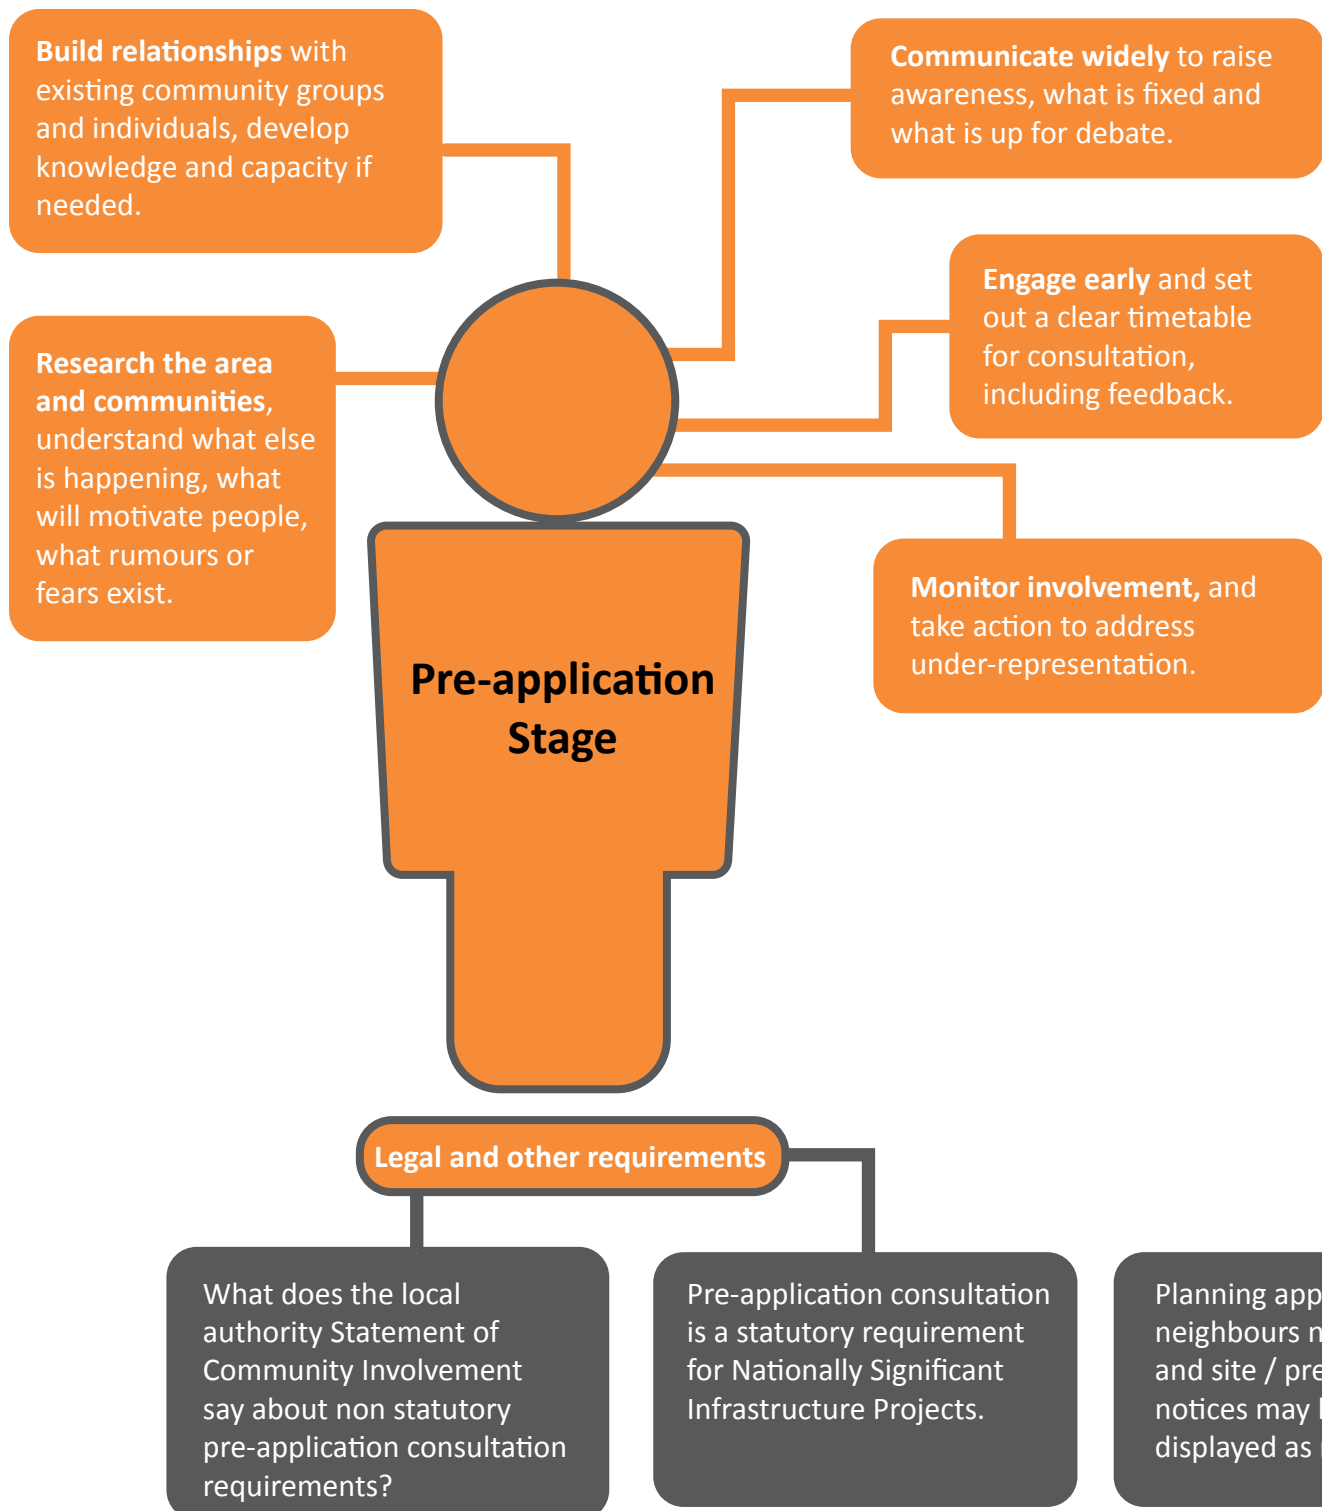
**Build relationships** with existing community groups and individuals, develop knowledge and capacity if needed.

**Communicate widely** to raise awareness, what is fixed and what is up for debate.

**Engage early** and set out a clear timetable for consultation, including feedback.

**Research the area and communities**, understand what else is happening, what will motivate people, what rumours or fears exist.

**Monitor involvement,** and take action to address under-representation.

Pre-application Stage

Legal and other requirements

What does the local authority Statement of Community Involvement say about non statutory pre-application consultation requirements?

Pre-application consultation is a statutory requirement for Nationally Significant Infrastructure Projects.

Planning app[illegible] neighbours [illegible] and site / pre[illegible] notices may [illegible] displayed as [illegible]